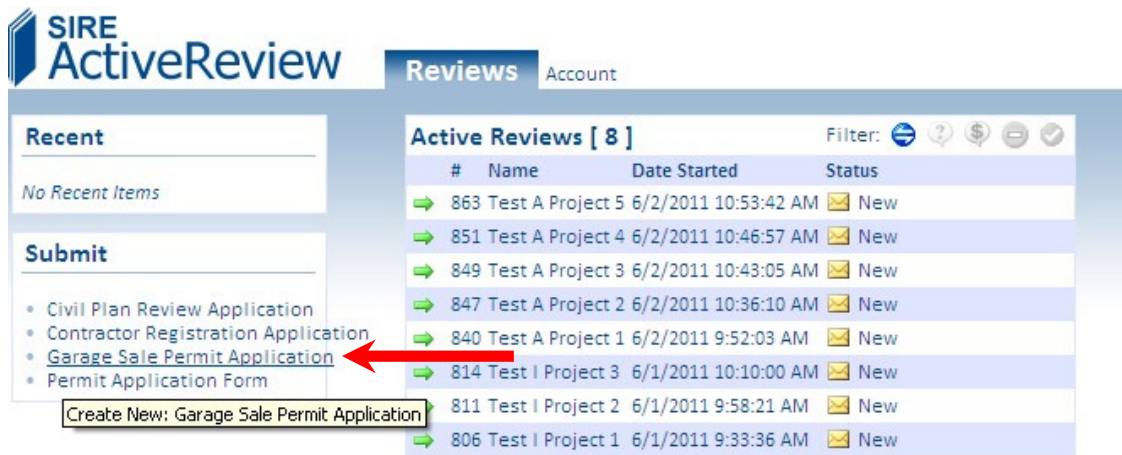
SIRE
ActiveReview

Reviews Account

Recent

No Recent Items

Submit

- Civil Plan Review Application
- Contractor Registration Application
- Garage Sale Permit Application
- Permit Application Form

Create New: Garage Sale Permit Application

Active Reviews [ 8 ]

Filter:

| # | Name | Date Started | Status |
|---|---|---|---|
| 863 | Test A Project 5 | 6/2/2011 10:53:42 AM | New |
| 851 | Test A Project 4 | 6/2/2011 10:46:57 AM | New |
| 849 | Test A Project 3 | 6/2/2011 10:43:05 AM | New |
| 847 | Test A Project 2 | 6/2/2011 10:36:10 AM | New |
| 840 | Test A Project 1 | 6/2/2011 9:52:03 AM | New |
| 814 | Test I Project 3 | 6/1/2011 10:10:00 AM | New |
| 811 | Test I Project 2 | 6/1/2011 9:58:21 AM | New |
| 806 | Test I Project 1 | 6/1/2011 9:33:36 AM | New |